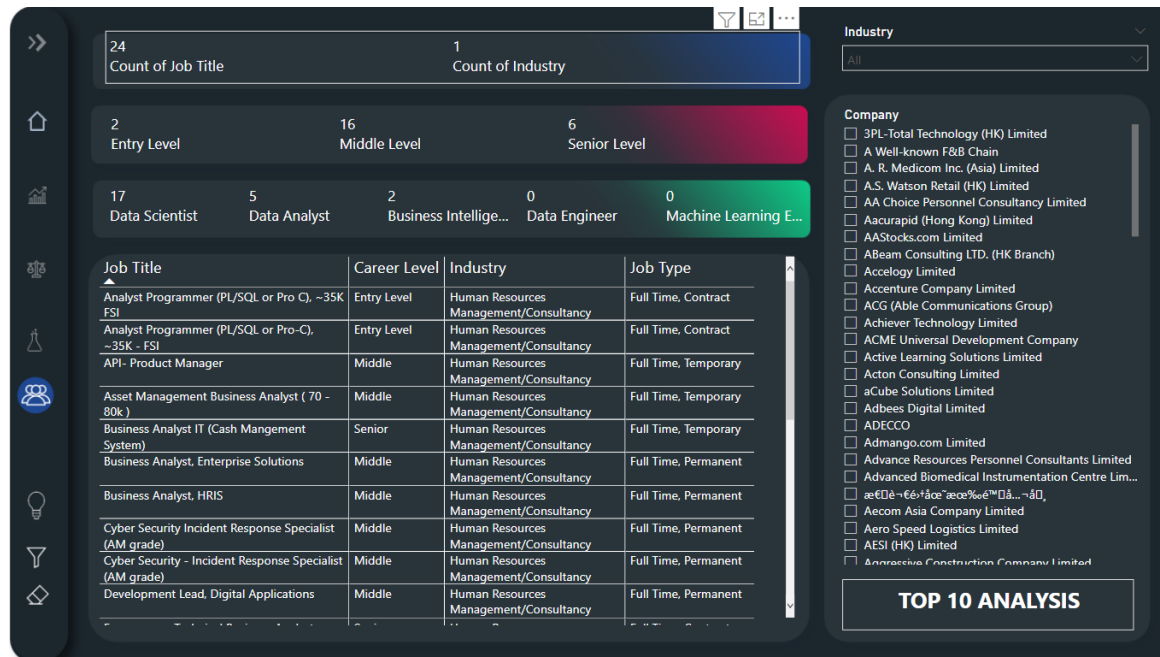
24
Count of Job Title

1
Count of Industry

2
Entry Level

16
Middle Level

6
Senior Level

17
Data Scientist

5
Data Analyst

2
Business Intellige...

0
Data Engineer

0
Machine Learning E...

| Job Title | Career Level | Industry | Job Type |
|---|---|---|---|
| Analyst Programmer (PL/SQL or Pro C), ~35K FSI | Entry Level | Human Resources Management/Consultancy | Full Time, Contract |
| Analyst Programmer (PL/SQL or Pro-C), ~35K - FSI | Entry Level | Human Resources Management/Consultancy | Full Time, Contract |
| API- Product Manager | Middle | Human Resources Management/Consultancy | Full Time, Temporary |
| Asset Management Business Analyst ( 70 - 80k ) | Middle | Human Resources Management/Consultancy | Full Time, Temporary |
| Business Analyst IT (Cash Mangement System) | Senior | Human Resources Management/Consultancy | Full Time, Temporary |
| Business Analyst, Enterprise Solutions | Middle | Human Resources Management/Consultancy | Full Time, Permanent |
| Business Analyst, HRIS | Middle | Human Resources Management/Consultancy | Full Time, Permanent |
| Cyber Security Incident Response Specialist (AM grade) | Middle | Human Resources Management/Consultancy | Full Time, Permanent |
| Cyber Security - Incident Response Specialist (AM grade) | Middle | Human Resources Management/Consultancy | Full Time, Permanent |
| Development Lead, Digital Applications | Middle | Human Resources Management/Consultancy | Full Time, Permanent |
| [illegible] | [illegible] | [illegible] | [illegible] |

Industry
All

Company
3PL-Total Technology (HK) Limited
A Well-known F&B Chain
A. R. Medicom Inc. (Asia) Limited
A.S. Watson Retail (HK) Limited
AA Choice Personnel Consultancy Limited
Aacurapid (Hong Kong) Limited
AAStocks.com Limited
ABeam Consulting LTD. (HK Branch)
Accelogy Limited
Accenture Company Limited
ACG (Able Communications Group)
Achiever Technology Limited
ACME Universal Development Company
Active Learning Solutions Limited
Acton Consulting Limited
aCube Solutions Limited
Adbees Digital Limited
ADECCO
Admango.com Limited
Advance Resources Personnel Consultants Limited
Advanced Biomedical Instrumentation Centre Lim...
æ€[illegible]
Aecom Asia Company Limited
Aero Speed Logistics Limited
AESI (HK) Limited
Aggressive Construction Company Limited

TOP 10 ANALYSIS